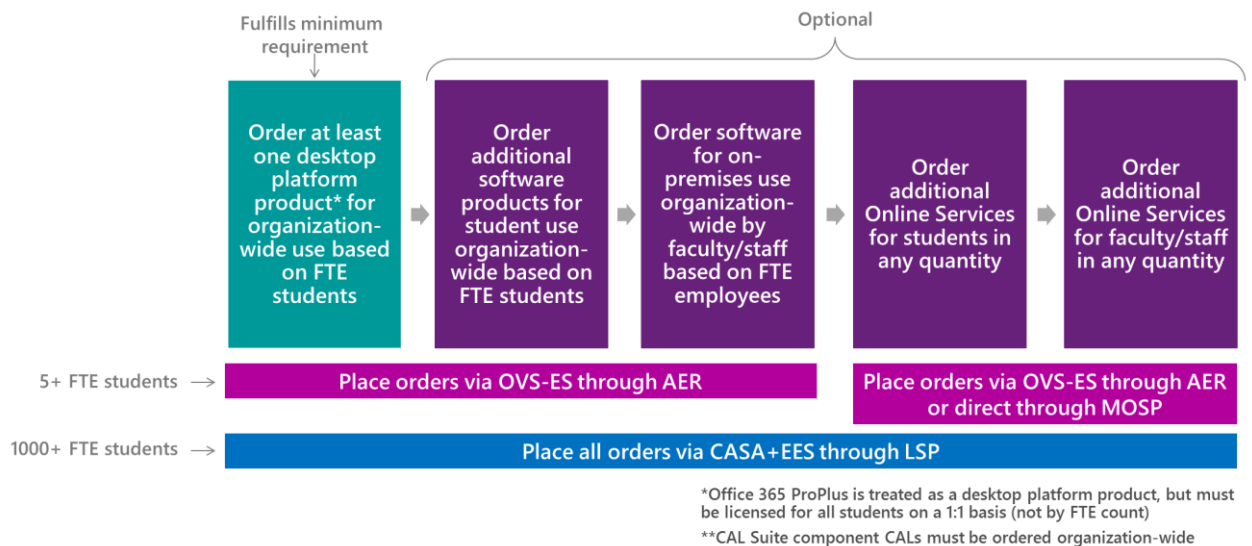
Fulfills minimum requirement

Optional

Order at least one desktop platform product* for organization-wide use based on FTE students

Order additional software products for student use organization-wide based on FTE students

Order software for on-premises use organization-wide by faculty/staff based on FTE employees

Order additional Online Services for students in any quantity

Order additional Online Services for faculty/staff in any quantity

5+ FTE students

Place orders via OVS-ES through AER

Place orders via OVS-ES through AER or direct through MOSP

1000+ FTE students

Place all orders via CASA+EES through LSP

*Office 365 ProPlus is treated as a desktop platform product, but must be licensed for all students on a 1:1 basis (not by FTE count)

**CAL Suite component CALs must be ordered organization-wide